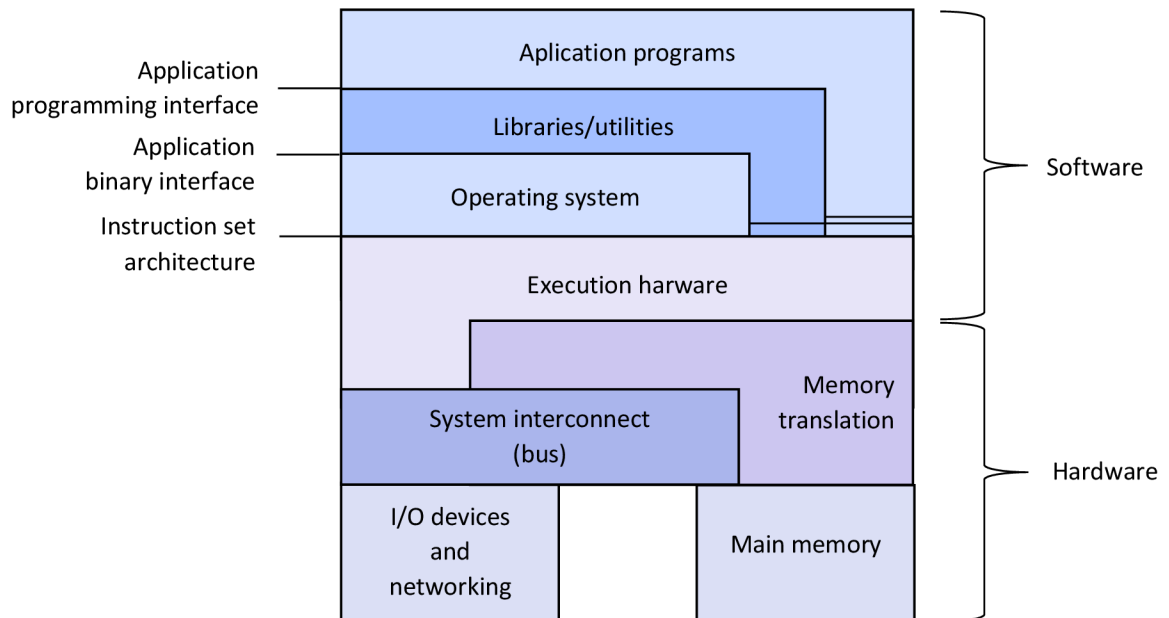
Application programming interface

Application binary interface

Instruction set architecture

Aplication programs

Libraries/utilities

Operating system

Execution harware

Memory translation

System interconnect (bus)

I/O devices and networking

Main memory

Software

Hardware